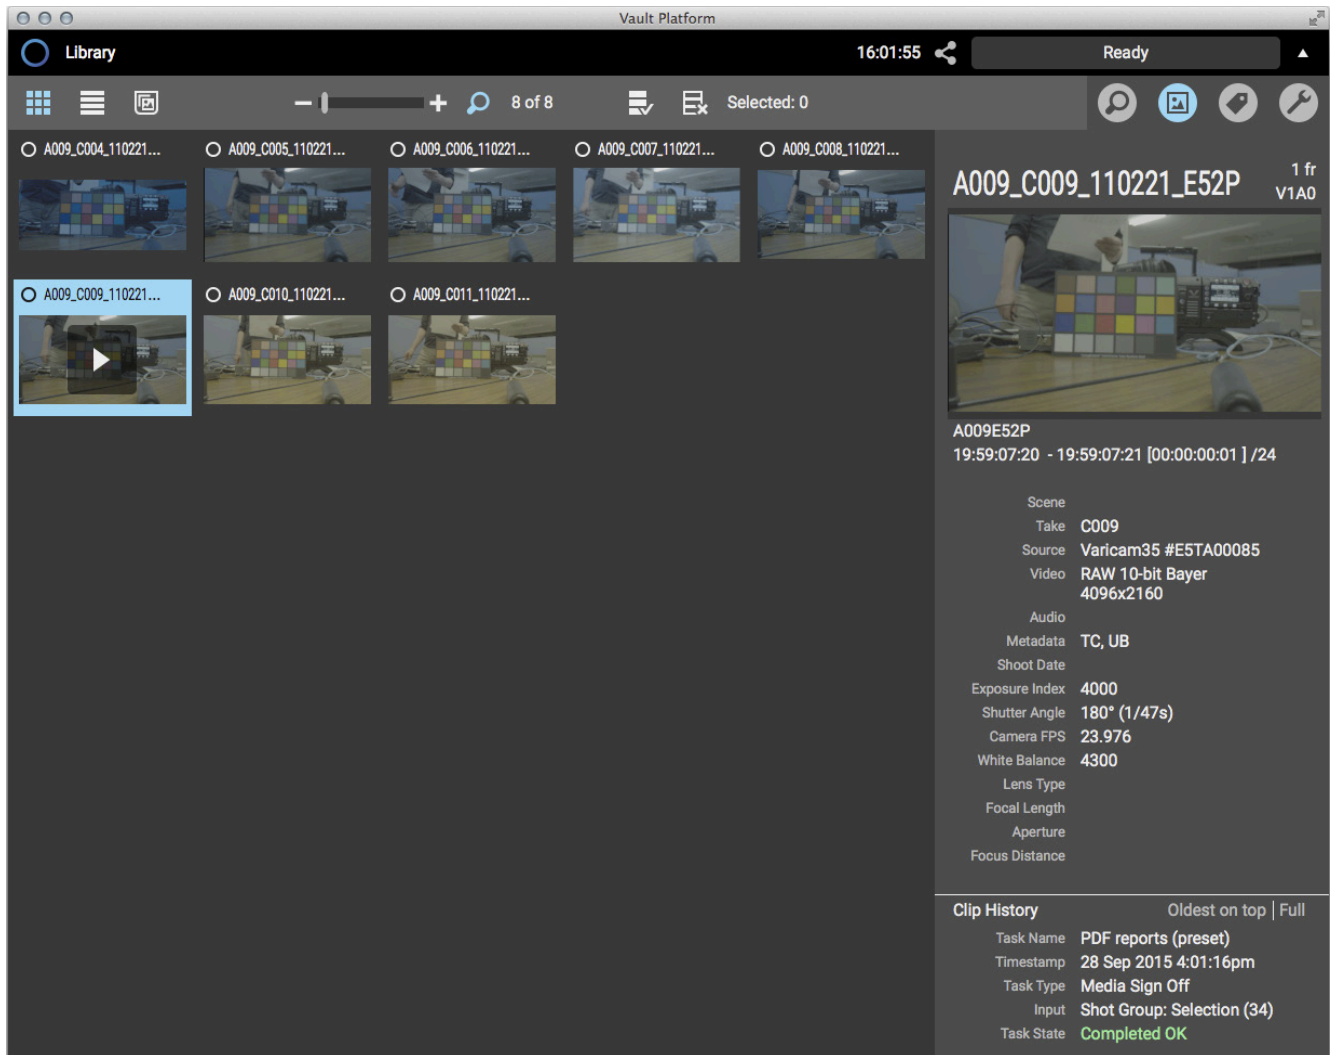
Vault Platform

Library

16:01:55

Ready

8 of 8

Selected: 0

A009_C004_110221...

A009_C005_110221...

A009_C006_110221...

A009_C007_110221...

A009_C008_110221...

A009_C009_110221...

A009_C010_110221...

A009_C011_110221...

A009_C009_110221_E52P

1 fr

V1A0

A009E52P

19:59:07:20 - 19:59:07:21 [00:00:00:01 ] /24

| | |
|---|---|
| Scene | |
| Take | C009 |
| Source | Varicam35 #E5TA00085 |
| Video | RAW 10-bit Bayer 4096x2160 |
| Audio | |
| Metadata | TC, UB |
| Shoot Date | |
| Exposure Index | 4000 |
| Shutter Angle | 180° (1/47s) |
| Camera FPS | 23.976 |
| White Balance | 4300 |
| Lens Type | |
| Focal Length | |
| Aperture | |
| Focus Distance | |

Clip History

Oldest on top | Full

| | |
|---|---|
| Task Name | PDF reports (preset) |
| Timestamp | 28 Sep 2015 4:01:16pm |
| Task Type | Media Sign Off |
| Input | Shot Group: Selection (34) |
| Task State | Completed OK |